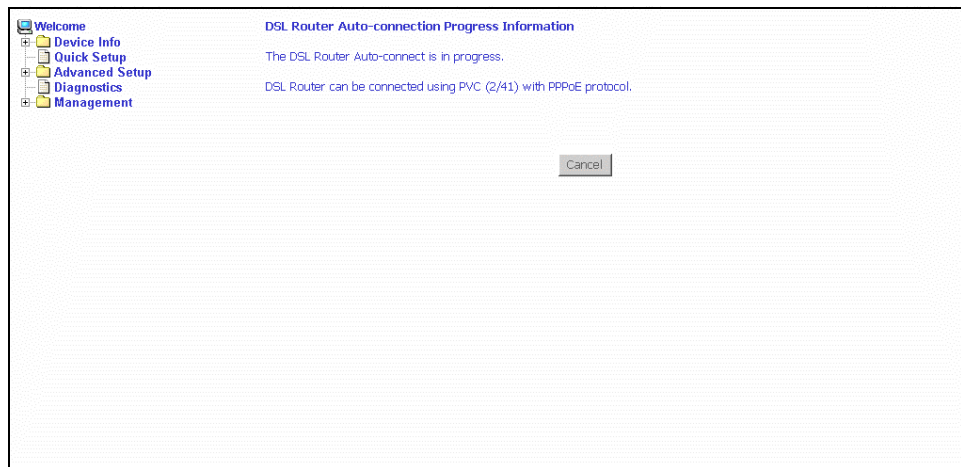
Welcome
Device Info
Quick Setup
Advanced Setup
Diagnostics
Management

DSL Router Auto-connection Progress Information

The DSL Router Auto-connect is in progress.

DSL Router can be connected using PVC (2/41) with PPPoE protocol.

Cancel